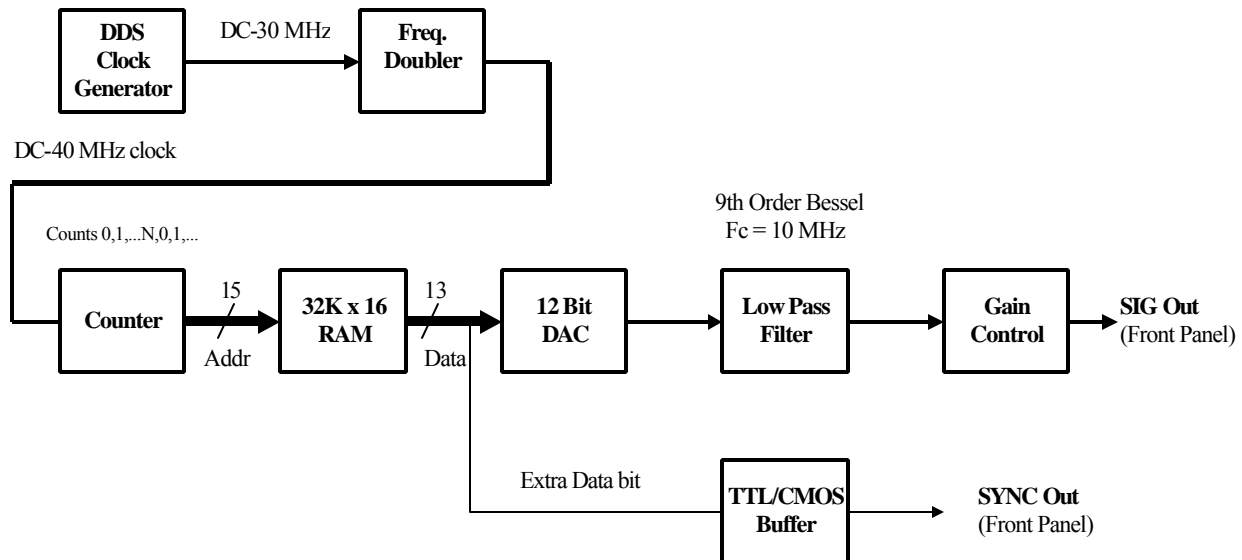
DDS Clock Generator

DC-30 MHz

Freq. Doubler

DC-40 MHz clock

9th Order Bessel
Fc = 10 MHz

Counts 0,1,...N,0,1,...

Counter

15

Addr

32K x 16 RAM

13

Data

12 Bit DAC

Low Pass Filter

Gain Control

SIG Out
(Front Panel)

Extra Data bit

TTL/CMOS Buffer

SYNC Out
(Front Panel)